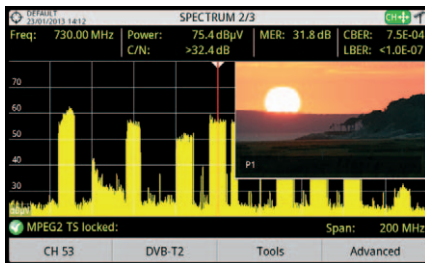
DEFAULT
23/01/2013 14:12
SPECTRUM 2/3
CH

Freq: 730.00 MHz
Power: 75.4 dBµV
C/N: >32.4 dB
MER: 31.8 dB
CBER: 7.5E-04
LBER: <1.0E-07

70
60
50
40
30
P1

MPEG2 TS locked:
Span: 200 MHz

CH 53
DVB-T2
Tools
Advanced